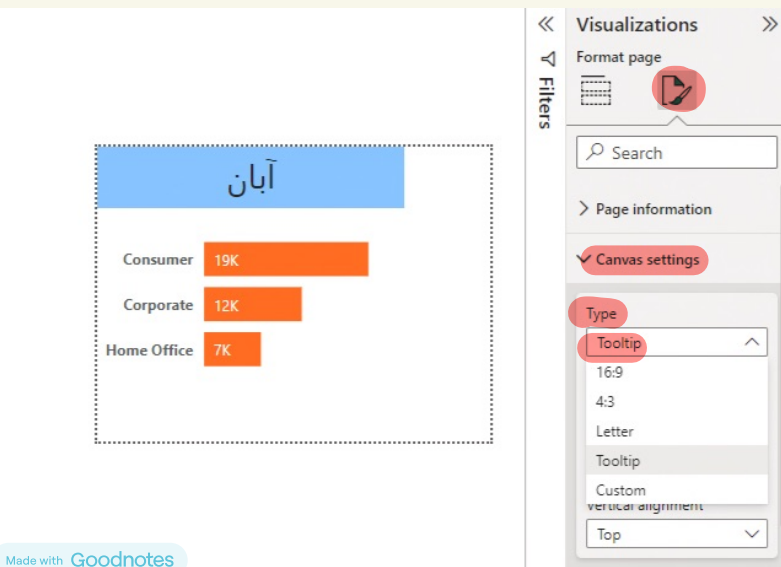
آبان

Consumer 19K
Corporate 12K
Home Office 7K

Filters

Visualizations
Format page

Search

Page information

Canvas settings

Type

Tooltip

16:9
4:3
Letter
Tooltip
Custom

Vertical alignment

Top

Made with Goodnotes